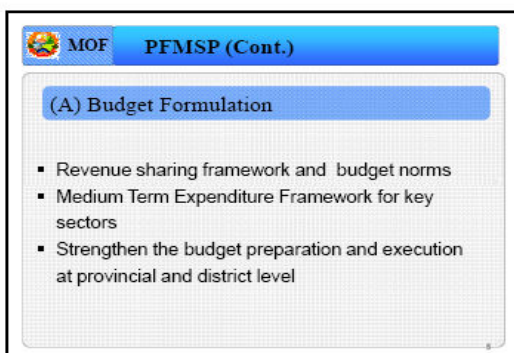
MOF PFMSP (Cont.)

(A) Budget Formulation

- Revenue sharing framework and budget norms
- Medium Term Expenditure Framework for key sectors
- Strengthen the budget preparation and execution at provincial and district level